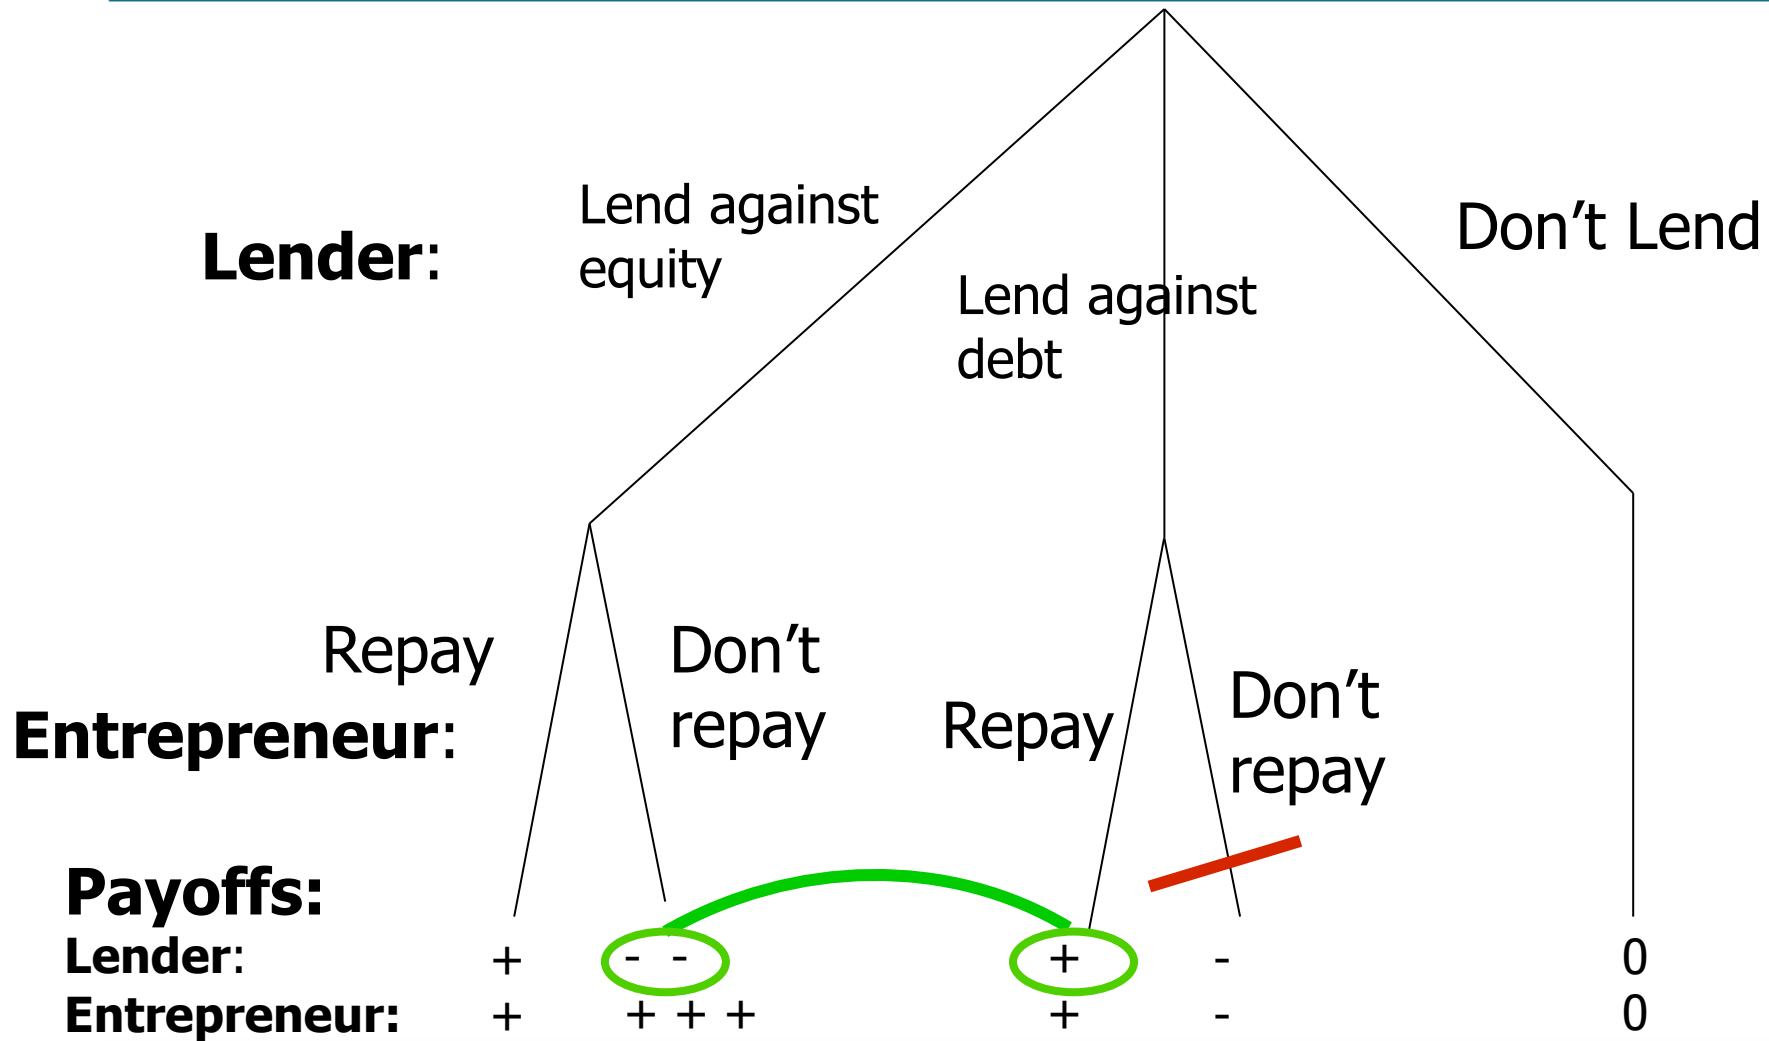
Lender:

Lend against equity

Lend against debt

Don’t Lend

Entrepreneur:

Repay

Don’t repay

Repay

Don’t repay

Payoffs:

| | | | | | |
|---|---|---|---|---|---|
| Lender: | + | - - | + | - | 0 |
| Entrepreneur: | + | + + + | + | - | 0 |